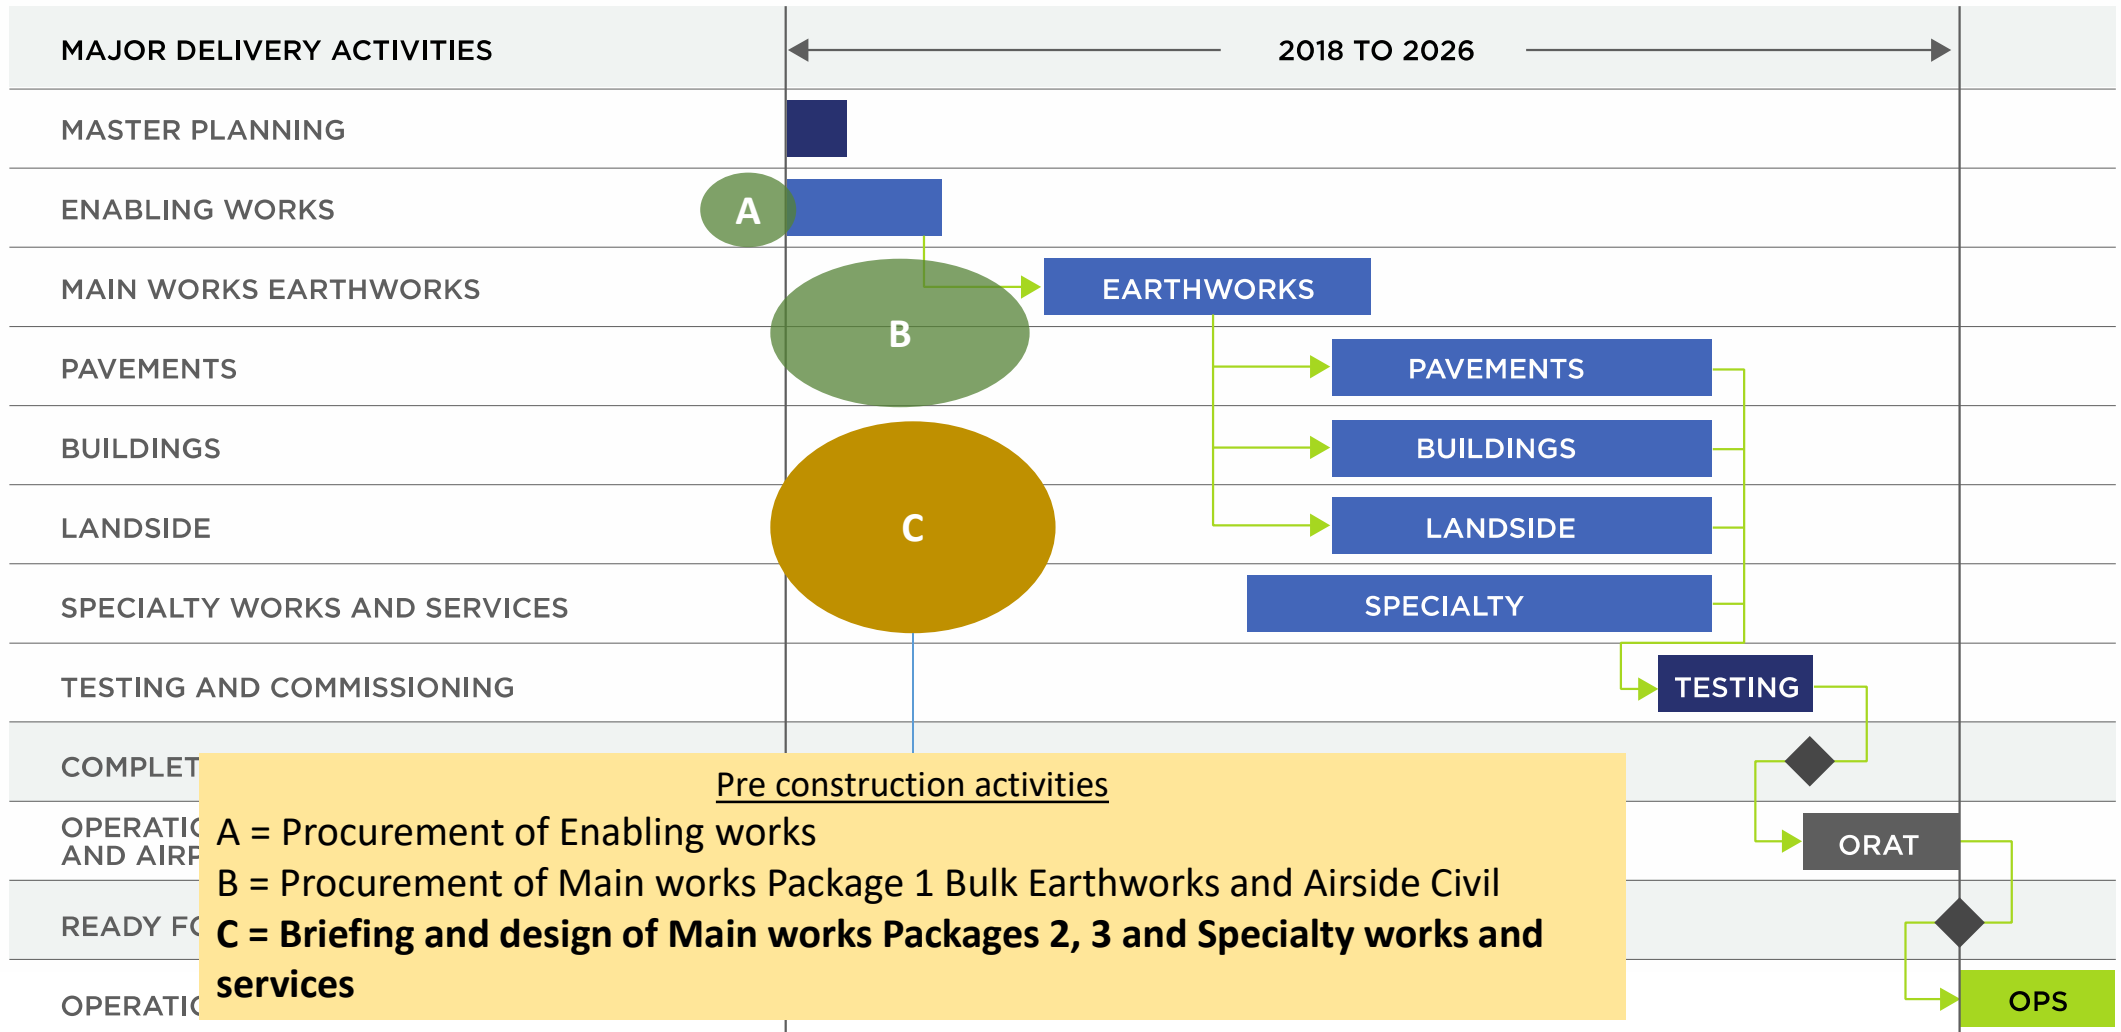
| MAJOR DELIVERY ACTIVITIES | 2018 TO 2026 |
|---|---|
| MASTER PLANNING | |
| ENABLING WORKS | A |
| MAIN WORKS EARTHWORKS | B, EARTHWORKS |
| PAVEMENTS | PAVEMENTS |
| BUILDINGS | BUILDINGS |
| LANDSIDE | C, LANDSIDE |
| SPECIALTY WORKS AND SERVICES | SPECIALTY |
| TESTING AND COMMISSIONING | TESTING |
| COMPLET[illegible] | |
| OPERATI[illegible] AND AIRP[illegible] | ORAT |
| READY F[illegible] | |
| OPERATI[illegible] | OPS |

Pre construction activities
A = Procurement of Enabling works
B = Procurement of Main works Package 1 Bulk Earthworks and Airside Civil
C = Briefing and design of Main works Packages 2, 3 and Specialty works and services